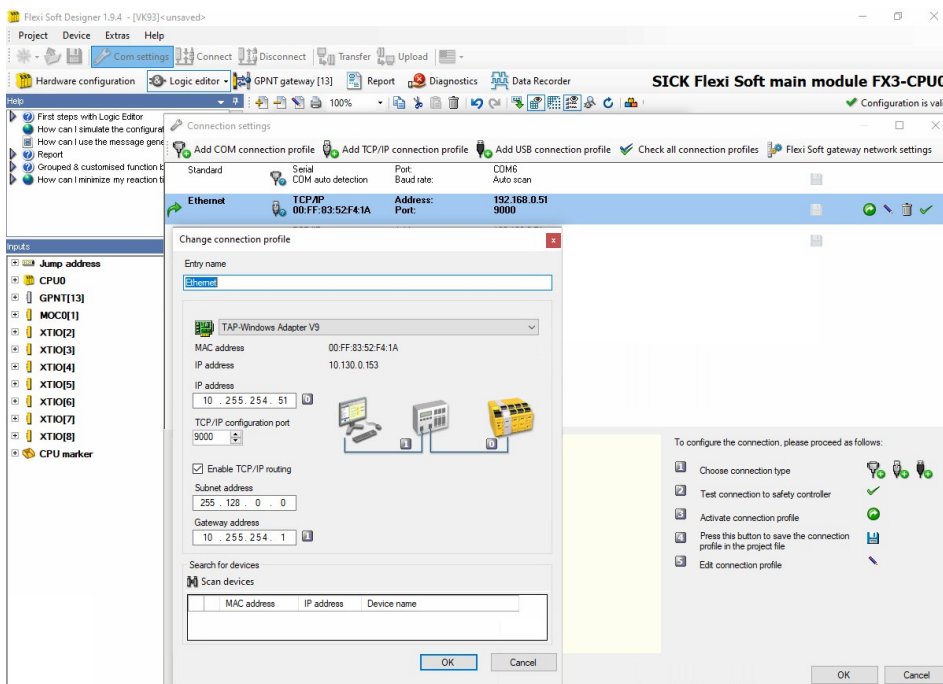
Flexi Soft Designer 1.9.4 - [VK93]<unsaved>

Project Device Extras Help

Com settings Connect Disconnect Transfer Upload

Hardware configuration Logic editor GPNT gateway [13] Report Diagnostics Data Recorder

SICK Flexi Soft main module FX3-CPU0

Configuration is val

Help

100%

First steps with Logic Editor
How can I simulate the configurat
How can I use the message gene
Report
Grouped & customised function b
How can I minimize my reaction ti

Inputs

Jump address
CPU0
GPNT[13]
MOC0[1]
XTIO[2]
XTIO[3]
XTIO[4]
XTIO[5]
XTIO[6]
XTIO[7]
XTIO[8]
CPU marker

Connection settings

Add COM connection profile Add TCP/IP connection profile Add USB connection profile Check all connection profiles Flexi Soft gateway network settings

| Standard | Serial COM auto detection | Port: Baud rate: | COM6 Auto scan |
|---|---|---|---|
| Ethernet | TCP/IP 00:FF:83:52:F4:1A | Address: Port: | 192.168.0.51 9000 |

Change connection profile

Entry name
Ethernet

TAP-Windows Adapter V9

MAC address 00:FF:83:52:F4:1A
IP address 10.130.0.153

IP address
10 . 255 . 254 . 51

TCP/IP configuration port
9000

Enable TCP/IP routing

Subnet address
255 . 128 . 0 . 0

Gateway address
10 . 255 . 254 . 1

Search for devices
Scan devices

| | MAC address | IP address | Device name |
|---|---|---|---|
| | | | |

OK Cancel

To configure the connection, please proceed as follows:

1 Choose connection type
2 Test connection to safety controller
3 Activate connection profile
4 Press this button to save the connection profile in the project file
5 Edit connection profile

OK Cancel